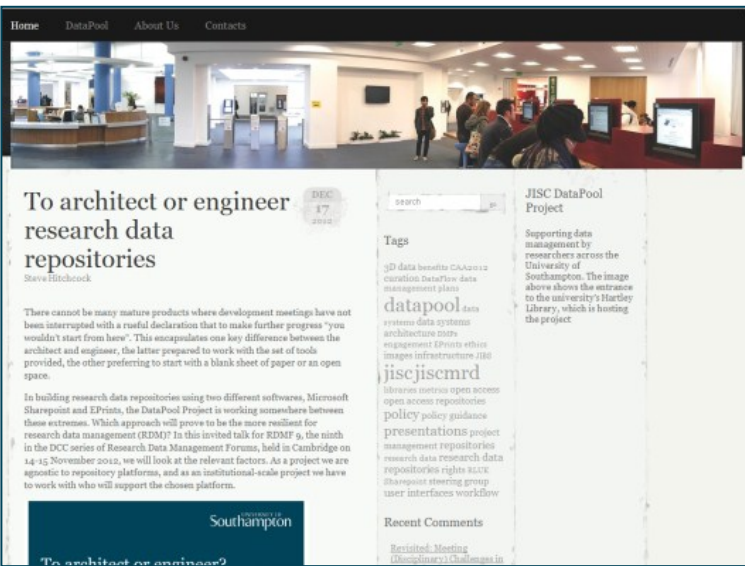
Home DataPool About Us Contacts

To architect or engineer research data repositories

DEC 17 2012

Steve Hitchcock

There cannot be many mature products where development meetings have not been interrupted with a rueful declaration that to make further progress "you wouldn't start from here". This encapsulates one key difference between the architect and engineer, the latter prepared to work with the set of tools provided, the other preferring to start with a blank sheet of paper or an open space.

In building research data repositories using two different softwares, Microsoft Sharepoint and EPrints, the DataPool Project is working somewhere between these extremes. Which approach will prove to be the more resilient for research data management (RDM)? In this invited talk for RDMF 9, the ninth in the DCC series of Research Data Management Forums, held in Cambridge on 14-15 November 2012, we will look at the relevant factors. As a project we are agnostic to repository platforms, and as an institutional-scale project we have to work with who will support the chosen platform.

UNIVERSITY OF Southampton

To architect or engineer?

search

Tags

3D data benefits CAA2012 curation DataFlow data management plans datapool data systems data systems architecture DDFs engagement EPrints ethics images infrastructure JISC jiscjiscmrd libraries metrics open access open access repositories policy policy guidance presentations project management repositories research data research data repositories rights RLUK Sharepoint steering group user interfaces workflow

Recent Comments

Revisited: Meeting (Disciplinary) Challenges in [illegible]

JISC DataPool Project

Supporting data management by researchers across the University of Southampton. The image above shows the entrance to the university's Hartley Library, which is hosting the project